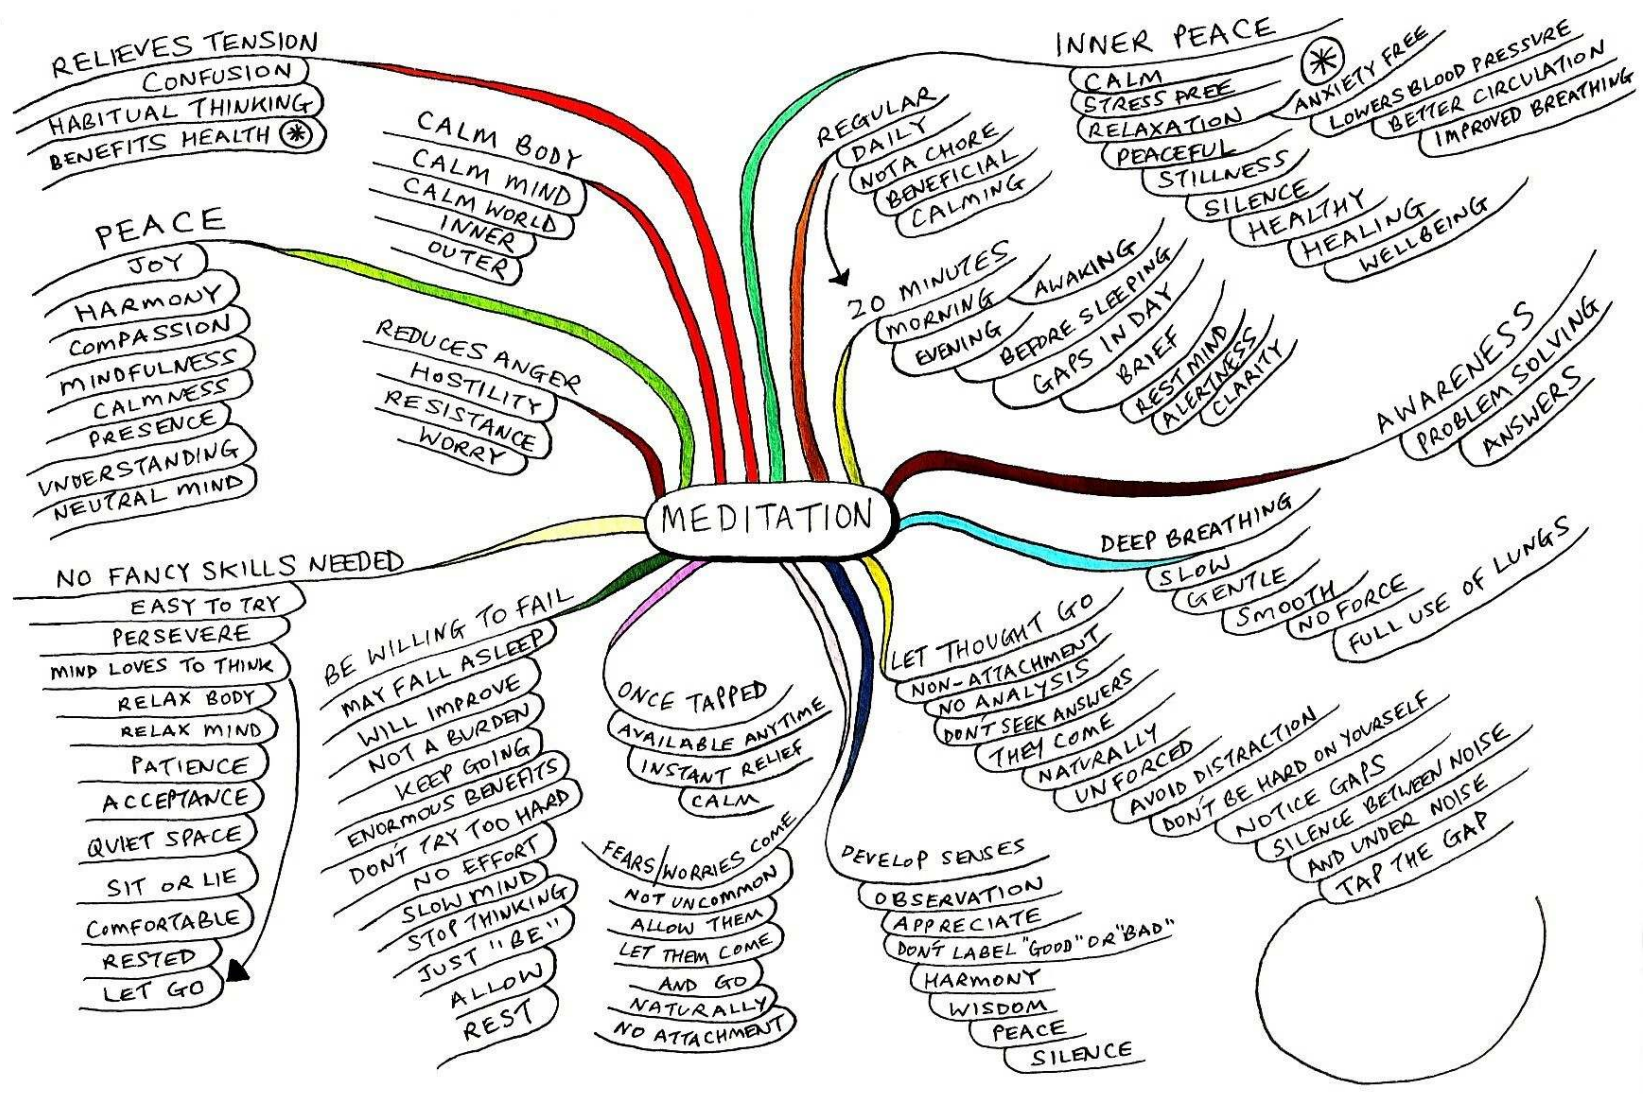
MEDITATION

RELIEVES TENSION
CONFUSION
HABITUAL THINKING
BENEFITS HEALTH ⊛

CALM BODY
CALM MIND
CALM WORLD
INNER
OUTER

PEACE
JOY
HARMONY
COMPASSION
MINDFULNESS
CALMNESS
PRESENCE
UNDERSTANDING
NEUTRAL MIND

REDUCES ANGER
HOSTILITY
RESISTANCE
WORRY

REGULAR
DAILY
NOT A CHORE
BENEFICIAL
CALMING

20 MINUTES
MORNING
AWAKING
EVENING
BEFORE SLEEPING
GAPS IN DAY
BRIEF
REST MIND
ALERTNESS
CLARITY

INNER PEACE
CALM
STRESS FREE
RELAXATION
PEACEFUL
STILLNESS
SILENCE
HEALTHY
HEALING
WELLBEING
⊛
ANXIETY FREE
LOWERS BLOOD PRESSURE
BETTER CIRCULATION
IMPROVED BREATHING

AWARENESS
PROBLEM SOLVING
ANSWERS

DEEP BREATHING
SLOW
GENTLE
SMOOTH
NO FORCE
FULL USE OF LUNGS

NO FANCY SKILLS NEEDED
EASY TO TRY
PERSEVERE
MIND LOVES TO THINK
RELAX BODY
RELAX MIND
PATIENCE
ACCEPTANCE
QUIET SPACE
SIT OR LIE
COMFORTABLE
RESTED
LET GO

BE WILLING TO FAIL
MAY FALL ASLEEP
WILL IMPROVE
NOT A BURDEN
KEEP GOING
ENORMOUS BENEFITS
DON'T TRY TOO HARD
NO EFFORT
SLOW MIND
STOP THINKING
JUST "BE"
ALLOW
REST

ONCE TAPPED
AVAILABLE ANYTIME
INSTANT RELIEF
CALM

FEARS/WORRIES COME
NOT UNCOMMON
ALLOW THEM
LET THEM COME
AND GO
NATURALLY
NO ATTACHMENT

DEVELOP SENSES
OBSERVATION
APPRECIATE
DON'T LABEL "GOOD" OR "BAD"
HARMONY
WISDOM
PEACE
SILENCE

LET THOUGHT GO
NON-ATTACHMENT
NO ANALYSIS
DON'T SEEK ANSWERS
THEY COME
NATURALLY
UNFORCED
AVOID DISTRACTION
DON'T BE HARD ON YOURSELF
NOTICE GAPS
SILENCE BETWEEN NOISE
AND UNDER NOISE
TAP THE GAP